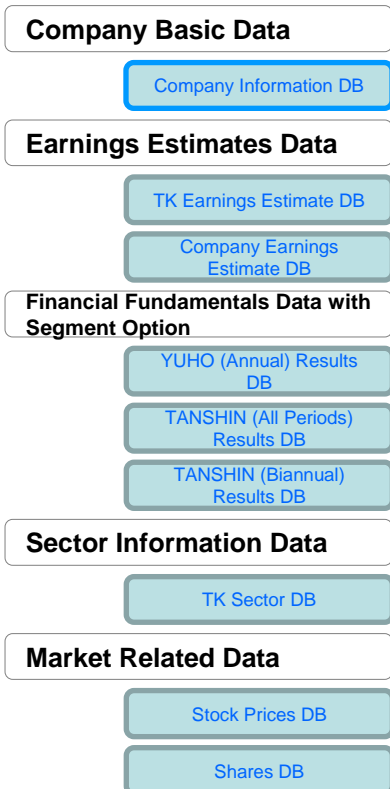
Company Basic Data

Company Information DB

Earnings Estimates Data

TK Earnings Estimate DB

Company Earnings Estimate DB

Financial Fundamentals Data with Segment Option

YUHO (Annual) Results DB

TANSHIN (All Periods) Results DB

TANSHIN (Biannual) Results DB

Sector Information Data

TK Sector DB

Market Related Data

Stock Prices DB

Shares DB